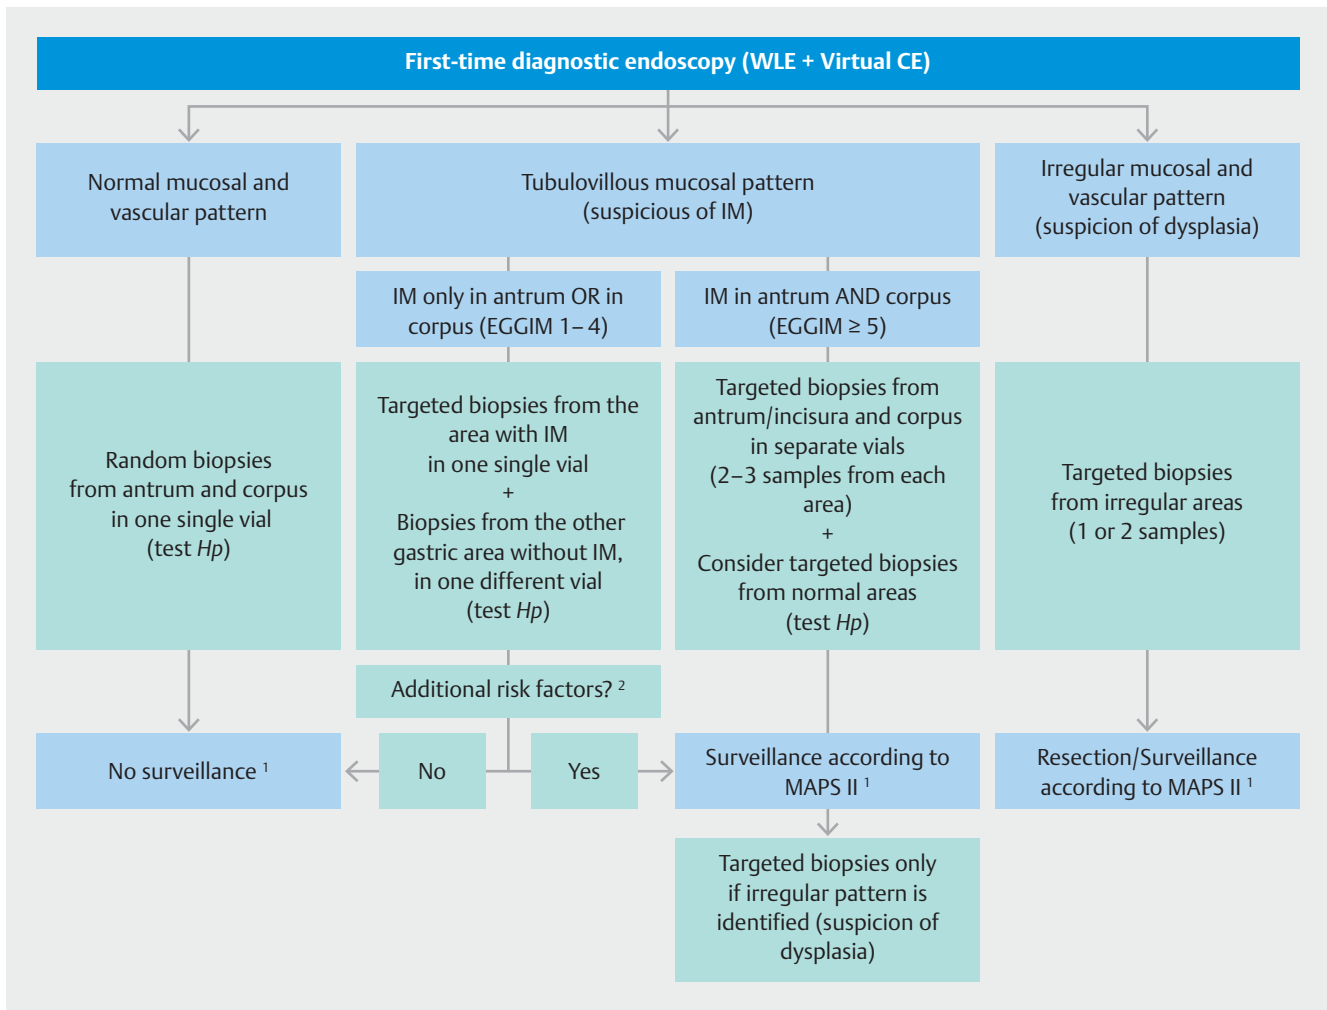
First-time diagnostic endoscopy (WLE + Virtual CE)

Normal mucosal and vascular pattern

Tubulovillous mucosal pattern (suspicious of IM)

Irregular mucosal and vascular pattern (suspicion of dysplasia)

IM only in antrum OR in corpus (EGGIM 1 – 4)

IM in antrum AND corpus (EGGIM ≥ 5)

Random biopsies from antrum and corpus in one single vial (test *Hp*)

Targeted biopsies from the area with IM in one single vial + Biopsies from the other gastric area without IM, in one different vial (test *Hp*)

Targeted biopsies from antrum/incisura and corpus in separate vials (2–3 samples from each area) + Consider targeted biopsies from normal areas (test *Hp*)

Targeted biopsies from irregular areas (1 or 2 samples)

Additional risk factors? $^2$

No surveillance $^1$

No

Yes

Surveillance according to MAPS II $^1$

Resection/Surveillance according to MAPS II $^1$

Targeted biopsies only if irregular pattern is identified (suspicion of dysplasia)